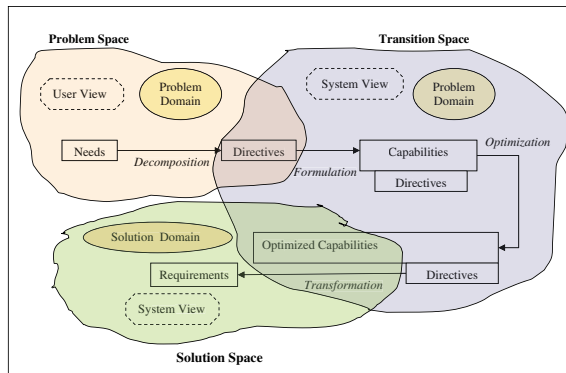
Problem Space

User View

Problem Domain

Needs

Decomposition

Directives

Transition Space

System View

Problem Domain

Capabilities

Optimization

Formulation

Directives

Solution Domain

Optimized Capabilities

Requirements

Transformation

Directives

System View

Solution Space